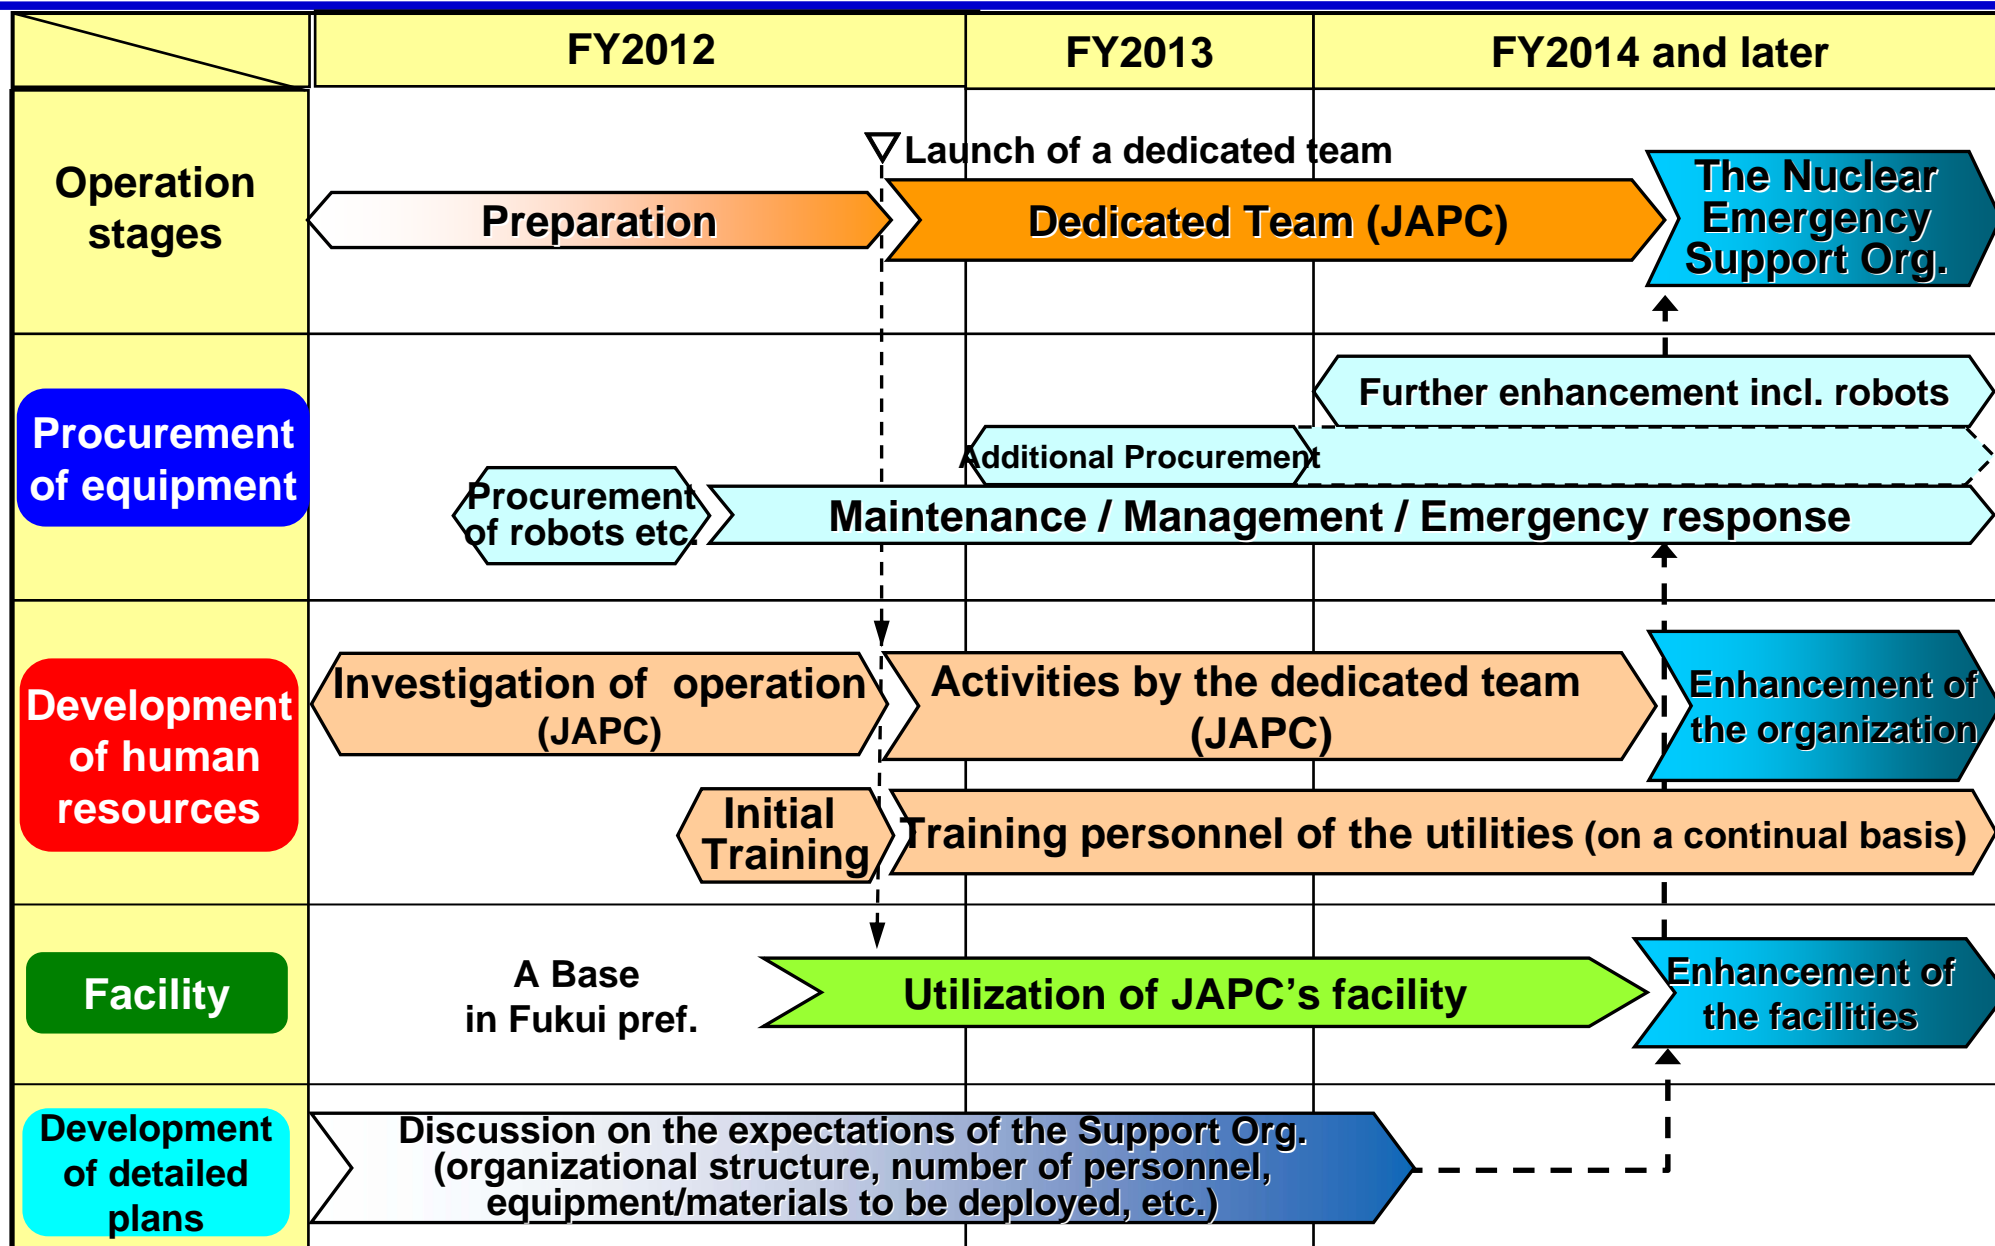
| | FY2012 | FY2013 | FY2014 and later |
|---|---|---|---|

Operation stages

Launch of a dedicated team

Preparation

Dedicated Team (JAPC)

The Nuclear Emergency Support Org.

Procurement of equipment

Further enhancement incl. robots

Additional Procurement

Procurement of robots etc.

Maintenance / Management / Emergency response

Development of human resources

Investigation of operation (JAPC)

Activities by the dedicated team (JAPC)

Enhancement of the organization

Initial Training

Training personnel of the utilities (on a continual basis)

Facility

A Base in Fukui pref.

Utilization of JAPC's facility

Enhancement of the facilities

Development of detailed plans

Discussion on the expectations of the Support Org. (organizational structure, number of personnel, equipment/materials to be deployed, etc.)